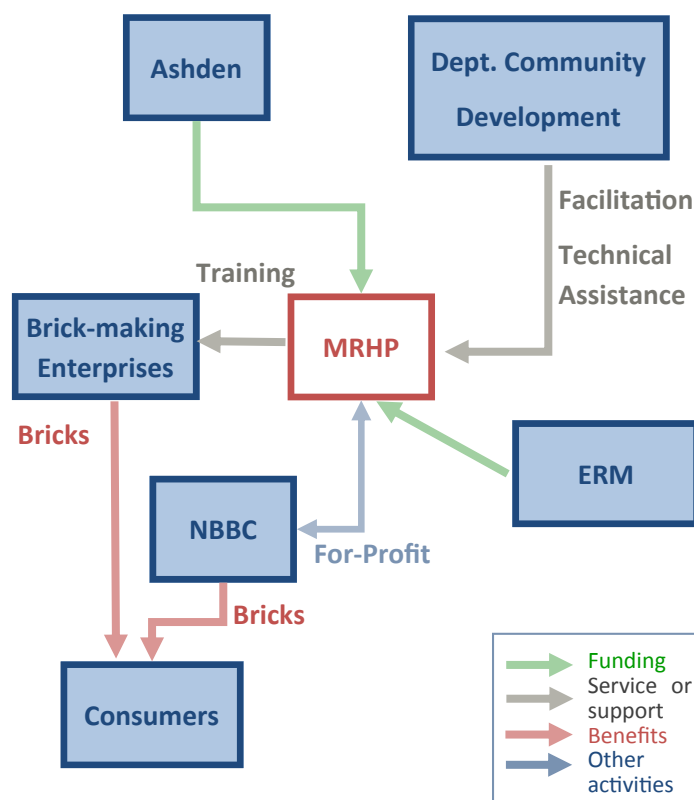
Ashden

Dept. Community Development

Facilitation

Technical Assistance

Training

Brick-making Enterprises

MRHP

Bricks

ERM

NBBC

For-Profit

Bricks

Consumers

Funding
Service or support
Benefits
Other activities